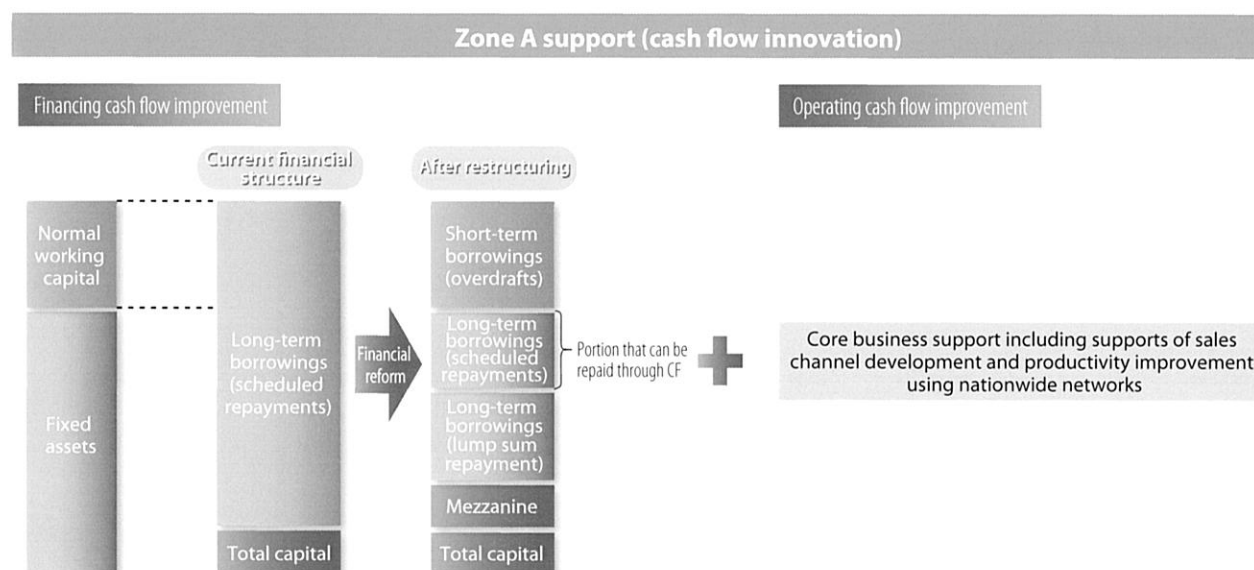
Zone A support (cash flow innovation)

Financing cash flow improvement

Current financial structure

After restructuring

Normal working capital

Fixed assets

Long-term borrowings (scheduled repayments)

Total capital

Financial reform

Short-term borrowings (overdrafts)

Long-term borrowings (scheduled repayments)

Portion that can be repaid through CF

Long-term borrowings (lump sum repayment)

Mezzanine

Total capital

Operating cash flow improvement

Core business support including supports of sales channel development and productivity improvement using nationwide networks